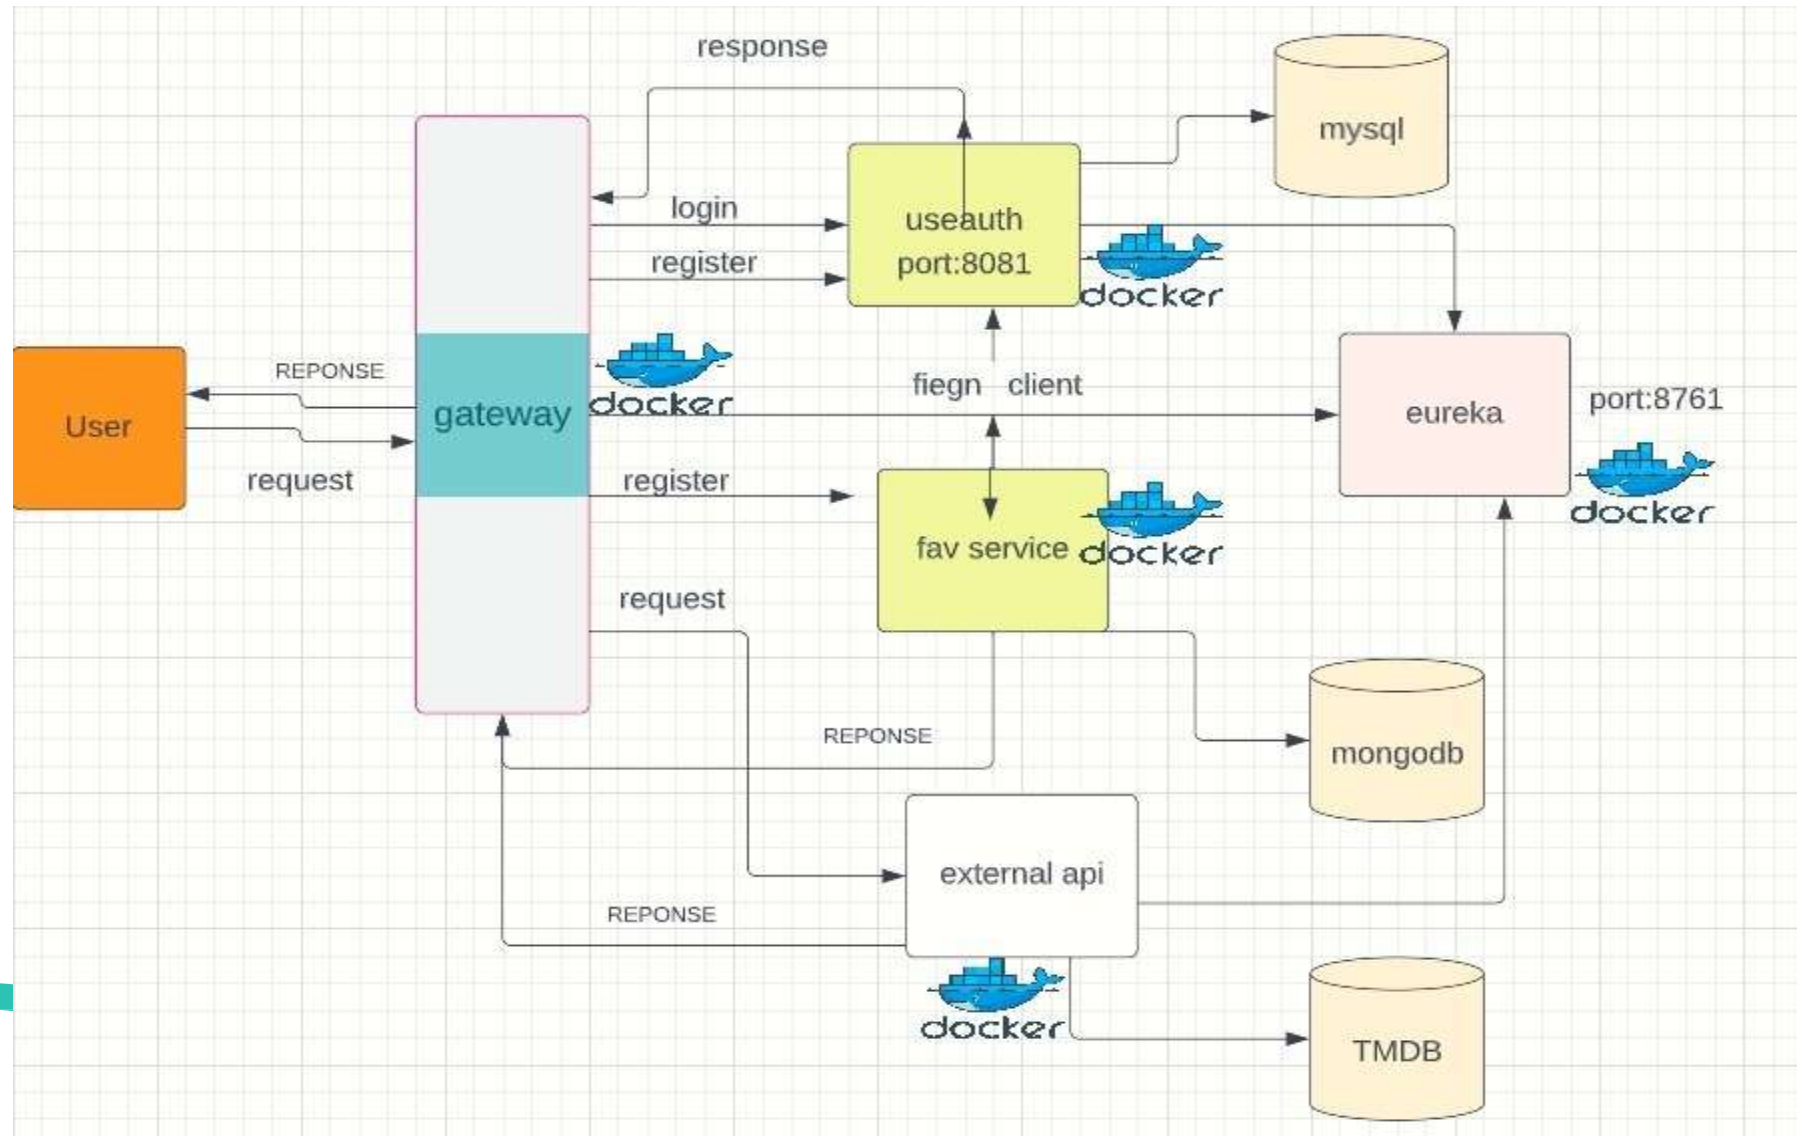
response

mysql

login

useauth
port:8081

register

docker

REPONSE

User

gateway

docker

fiegn client

eureka

port:8761

request

register

docker

fav service

docker

docker

request

mongodb

REPONSE

external api

REPONSE

docker

TMDB